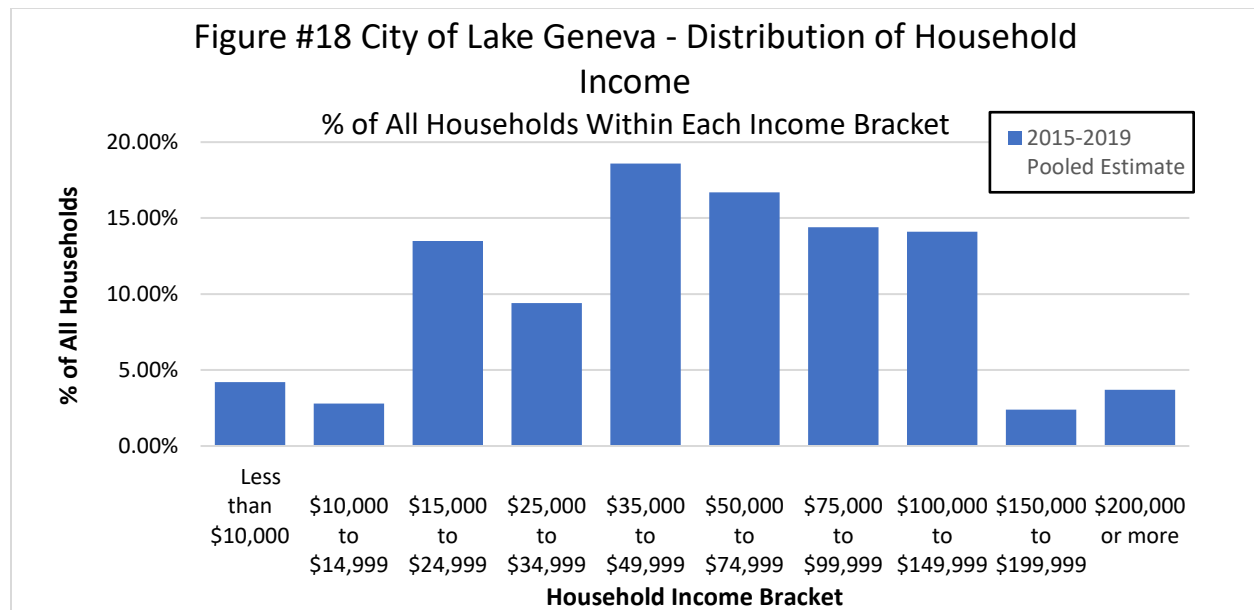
Figure #18 City of Lake Geneva - Distribution of Household Income

% of All Households Within Each Income Bracket

2015-2019 Pooled Estimate

% of All Households

20.00%
15.00%
10.00%
5.00%
0.00%

Less than $10,000
$10,000 to $14,999
$15,000 to $24,999
$25,000 to $34,999
$35,000 to $49,999
$50,000 to $74,999
$75,000 to $99,999
$100,000 to $149,999
$150,000 to $199,999
$200,000 or more

Household Income Bracket